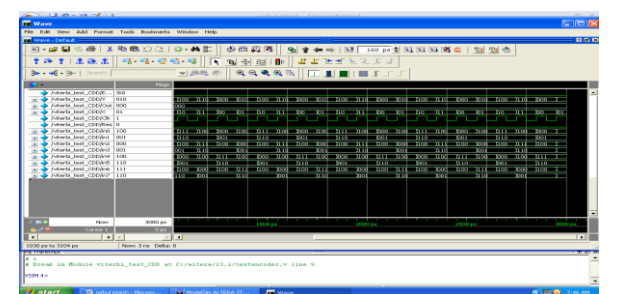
Wave
File Edit View Add Format Tools Bookmarks Window Help
Wave - Default
100 ps
Search:
Msgs
/viterbi_test_CDD/E 010
/viterbi_test_CDD/Y 010
/viterbi_test_CDD/Out 000
/viterbi_test_CDD/S 1
/viterbi_test_CDD/Clk 1
/viterbi_test_CDD/Res 0
/viterbi_test_CDD/in0 100
/viterbi_test_CDD/in1 001
/viterbi_test_CDD/in2 000
/viterbi_test_CDD/in3 001
/viterbi_test_CDD/in4 100
/viterbi_test_CDD/in5 110
/viterbi_test_CDD/in6 111
/viterbi_test_CDD/in7 110
Now 3000 ps
Cursor 1 0 ps
1500 ps
2000 ps
2500 ps
3000 ps
1030 ps to 3004 ps
Now: 3 ns Delta: 0
# Break in Module viterbi_test_CDD at C:/altera/13.1/testencoder.v line 9
VSIM 4>
start
Wave
7:46 AM